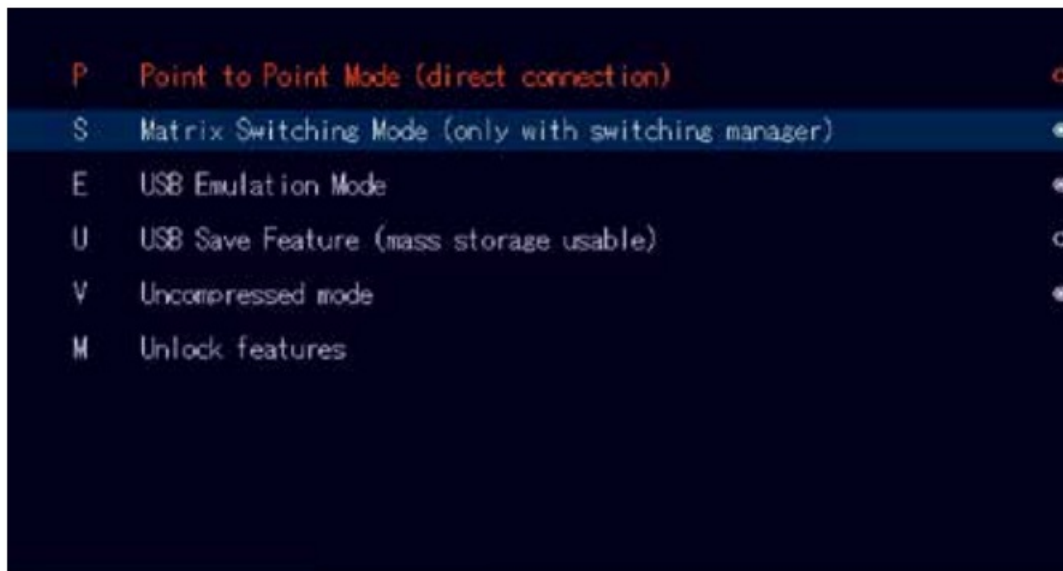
P Point to Point Mode (direct connection)

S Matrix Switching Mode (only with switching manager)

E USB Emulation Mode

U USB Save Feature (mass storage usable)

V Uncompressed mode

M Unlock features